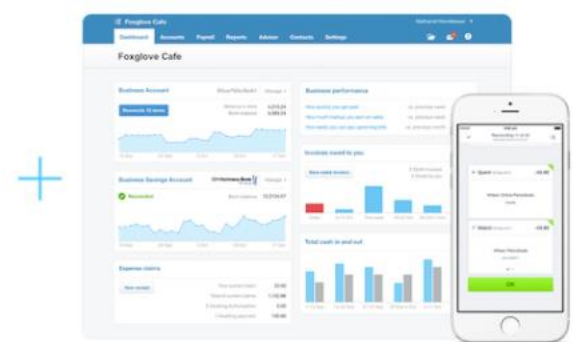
Foxglove Cafe

Dashboard Accounts Payroll Reports Advisor Contacts Settings

Foxglove Cafe

Business Account

Reconcile 12 items

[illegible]

Business Savings Account

Reconciled

Expense claims

New receipt

Business performance

Invoices owed to you

New sales invoice

Total cash in and out

Reconcile

OK